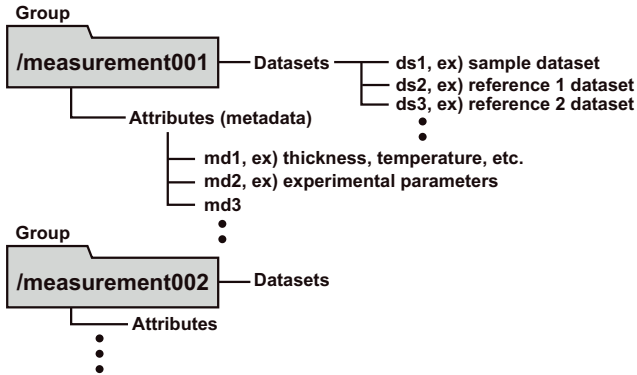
Group

/measurement001

Datasets

ds1, ex) sample dataset

ds2, ex) reference 1 dataset

ds3, ex) reference 2 dataset

Attributes (metadata)

md1, ex) thickness, temperature, etc.

md2, ex) experimental parameters

md3

Group

/measurement002

Datasets

Attributes